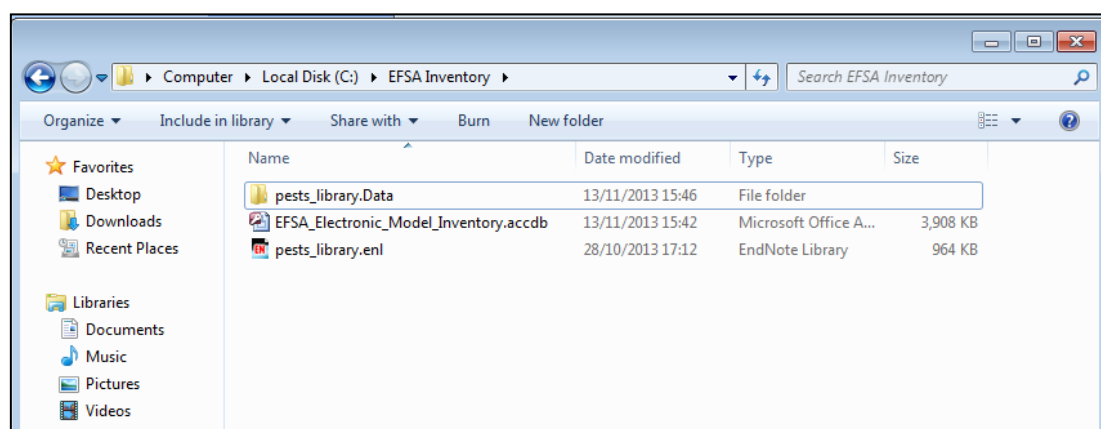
Computer ▸ Local Disk (C:) ▸ EFSA Inventory ▸

Search EFSA Inventory

Organize ▾ Include in library ▾ Share with ▾ Burn New folder

Favorites
Desktop
Downloads
Recent Places

Libraries
Documents
Music
Pictures
Videos

| Name | Date modified | Type | Size |
|---|---|---|---|
| pests_library.Data | 13/11/2013 15:46 | File folder | |
| EFSA_Electronic_Model_Inventory.accdb | 13/11/2013 15:42 | Microsoft Office A... | 3,908 KB |
| pests_library.enl | 28/10/2013 17:12 | EndNote Library | 964 KB |